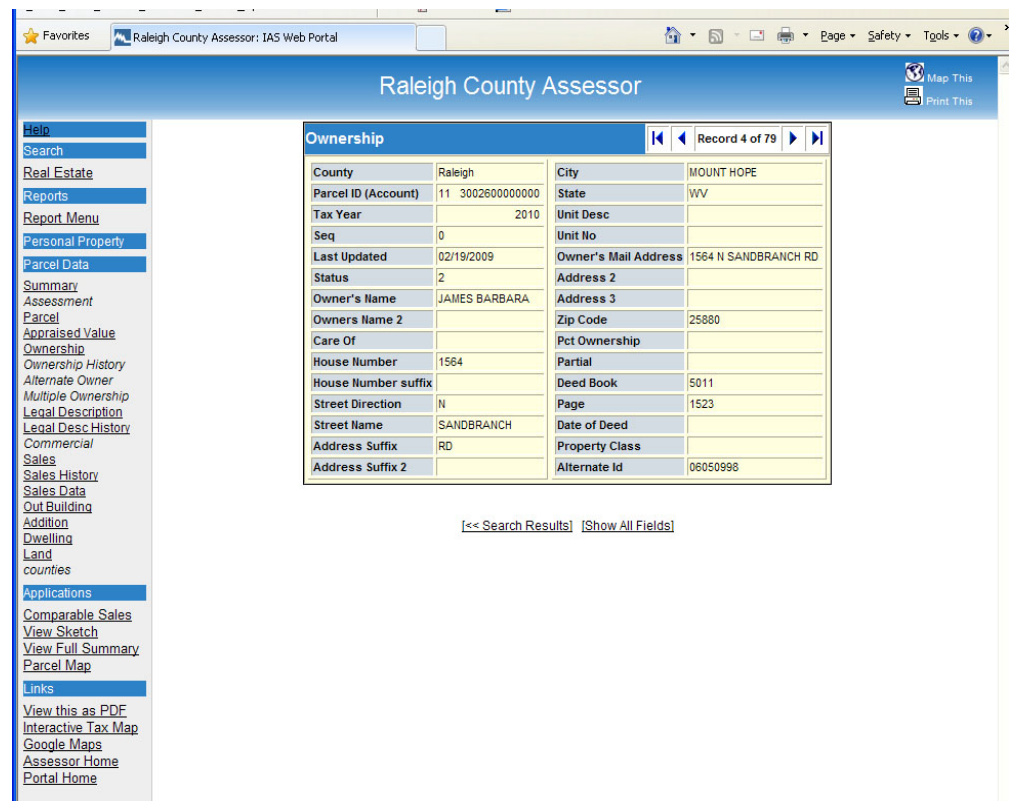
Favorites
Raleigh County Assessor: IAS Web Portal
Page ▾ Safety ▾ Tools ▾

Raleigh County Assessor

Map This
Print This

Help
Search
Real Estate
Reports
Report Menu
Personal Property
Parcel Data
Summary
Assessment
Parcel
Appraised Value
Ownership
Ownership History
Alternate Owner
Multiple Ownership
Legal Description
Legal Desc History
Commercial
Sales
Sales History
Sales Data
Out Building
Addition
Dwelling
Land
counties
Applications
Comparable Sales
View Sketch
View Full Summary
Parcel Map
Links
View this as PDF
Interactive Tax Map
Google Maps
Assessor Home
Portal Home

Ownership
Record 4 of 79

| | | | |
|---|---|---|---|
| County | Raleigh | City | MOUNT HOPE |
| Parcel ID (Account) | 11 3002600000000 | State | WV |
| Tax Year | 2010 | Unit Desc | |
| Seq | 0 | Unit No | |
| Last Updated | 02/19/2009 | Owner's Mail Address | 1564 N SANDBRANCH RD |
| Status | 2 | Address 2 | |
| Owner's Name | JAMES BARBARA | Address 3 | |
| Owners Name 2 | | Zip Code | 25880 |
| Care Of | | Pct Ownership | |
| House Number | 1564 | Partial | |
| House Number suffix | | Deed Book | 5011 |
| Street Direction | N | Page | 1523 |
| Street Name | SANDBRANCH | Date of Deed | |
| Address Suffix | RD | Property Class | |
| Address Suffix 2 | | Alternate Id | 06050998 |

[<< Search Results] [Show All Fields]